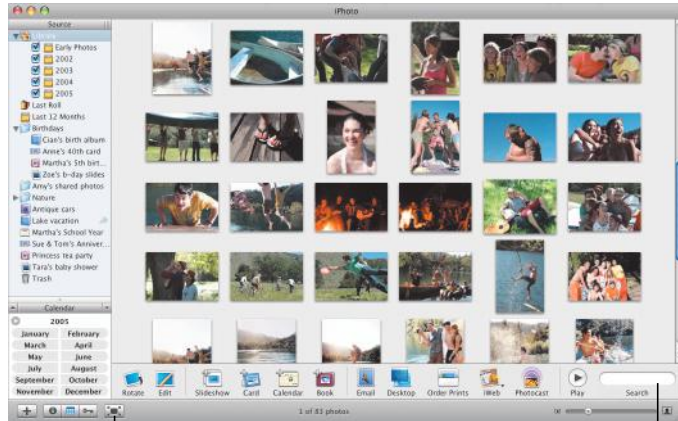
iPhoto

Source

Library
Early Photos
2002
2003
2004
2005
Last Roll
Last 12 Months
Birthdays
Cian's birth album
Anne's 40th card
Martha's 5th birt...
Zoe's b-day slides
Amy's shared photos
Nature
Antique cars
Lake vacation
Martha's School Year
Sue & Tom's Anniver...
Princess tea party
Tara's baby shower
Trash

Calendar

2005

| | |
|---|---|
| January | February |
| March | April |
| May | June |
| July | August |
| September | October |
| November | December |

Rotate Edit Slideshow Card Calendar Book Email Desktop Order Prints iWeb Photocast Play Search

1 of 83 photos